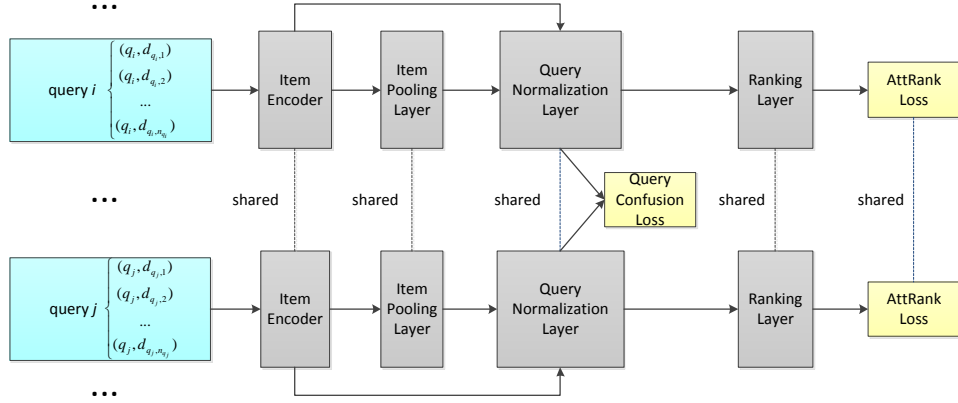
...

query $i$ $(q_i, d_{q_i,1})$ $(q_i, d_{q_i,2})$ ... $(q_i, d_{q_i,n_{q_i}})$

Item Encoder

Item Pooling Layer

Query Normalization Layer

Ranking Layer

AttRank Loss

...

shared

shared

shared

Query Confusion Loss

shared

shared

query $j$ $(q_j, d_{q_j,1})$ $(q_j, d_{q_j,2})$ ... $(q_j, d_{q_j,n_{q_j}})$

Item Encoder

Item Pooling Layer

Query Normalization Layer

Ranking Layer

AttRank Loss

...